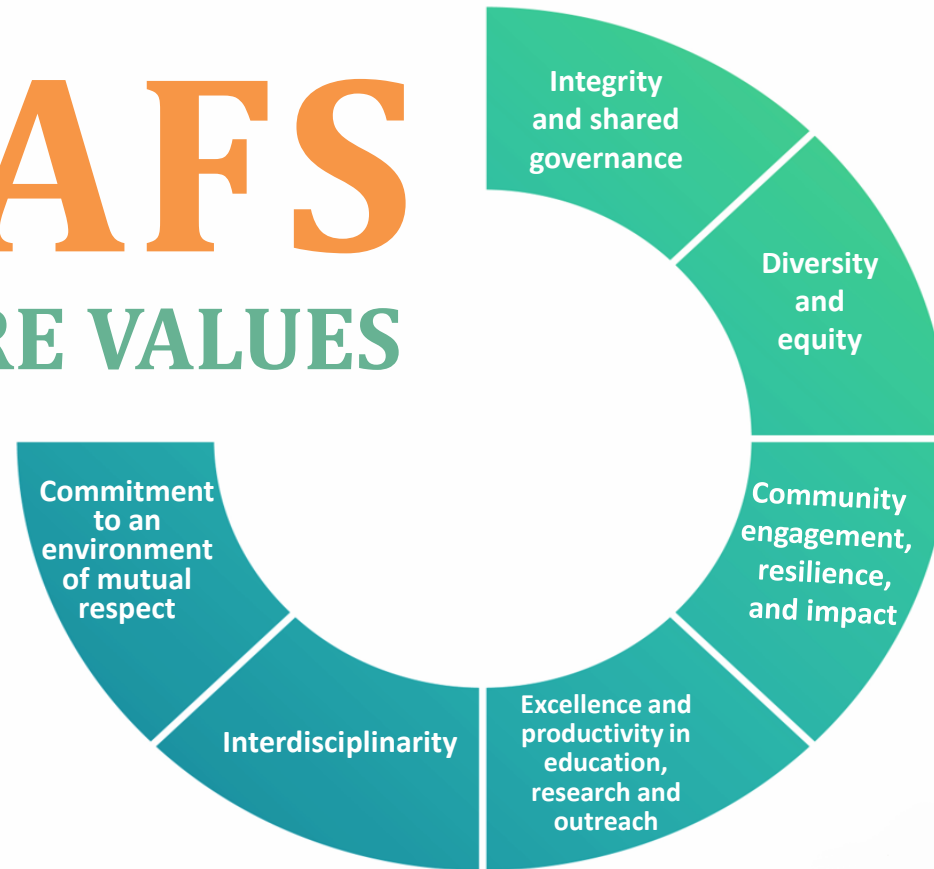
AFS

RE VALUES

Integrity and shared governance

Diversity and equity

Community engagement, resilience, and impact

Excellence and productivity in education, research and outreach

Interdisciplinarity

Commitment to an environment of mutual respect